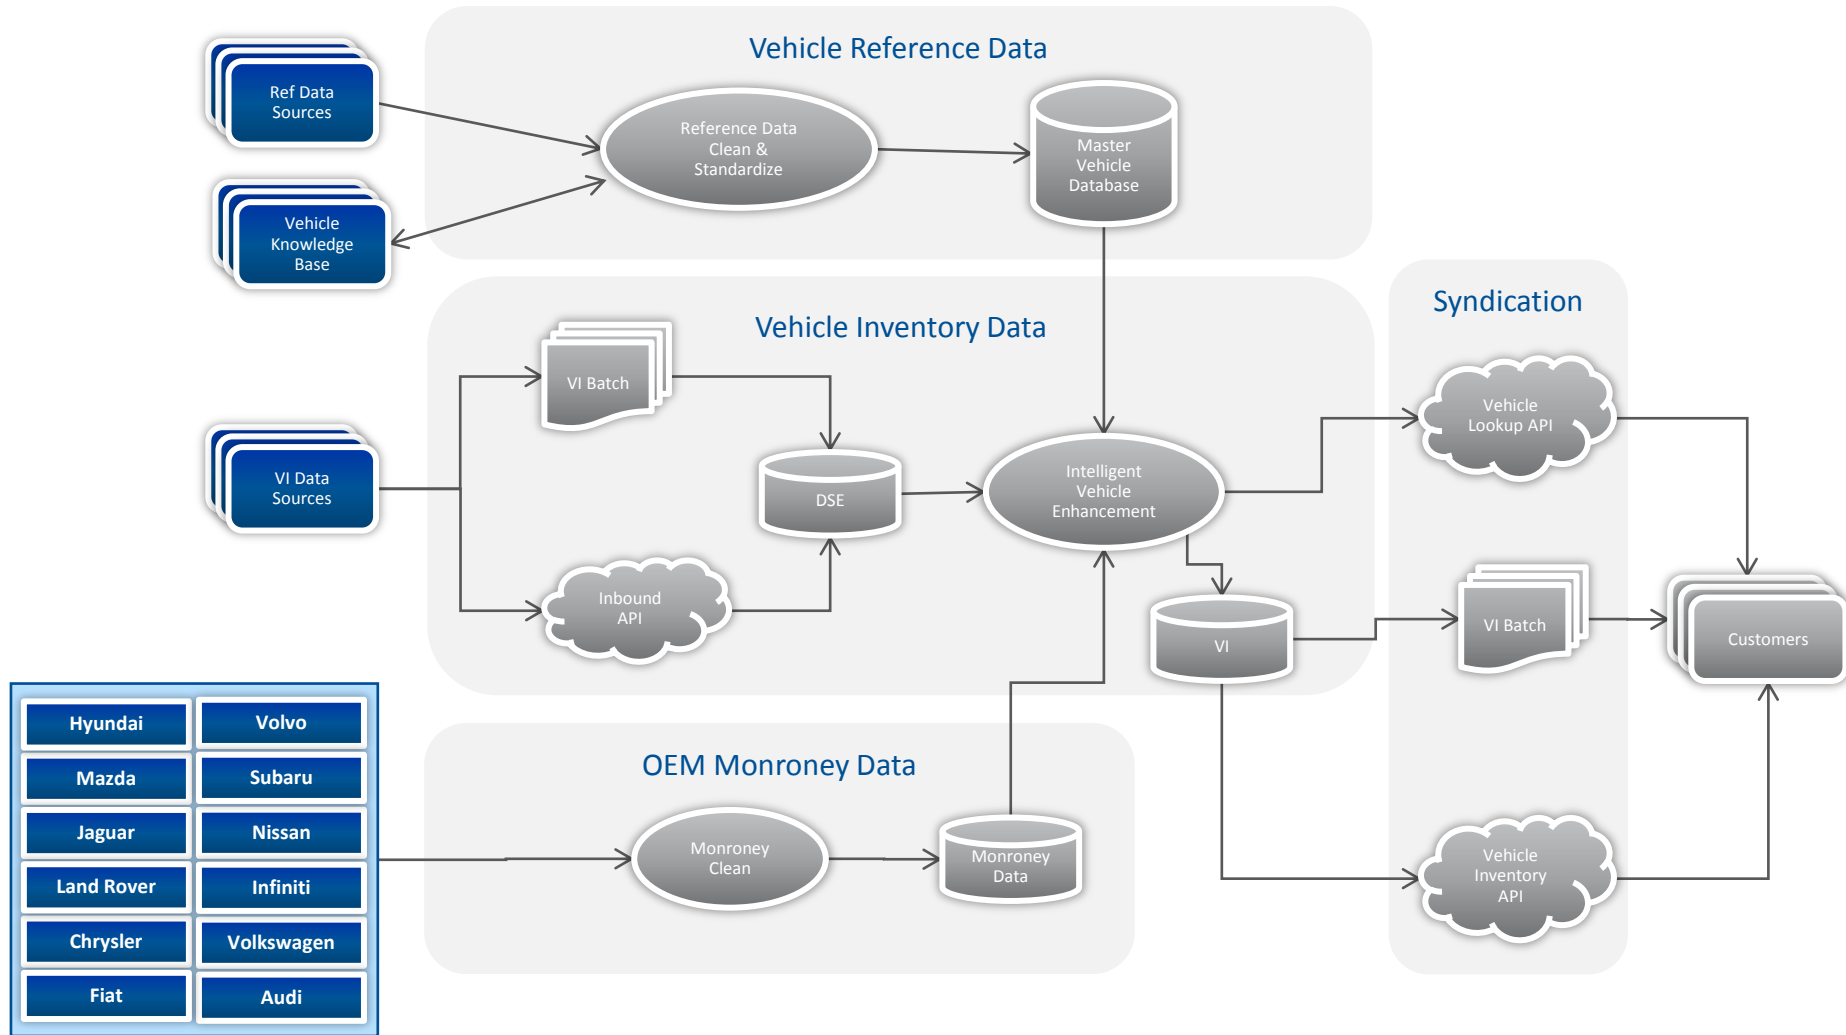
Vehicle Reference Data

Ref Data Sources

Vehicle Knowledge Base

Reference Data Clean & Standardize

Master Vehicle Database

Vehicle Inventory Data

VI Batch

VI Data Sources

DSE

Intelligent Vehicle Enhancement

Inbound API

VI

Syndication

Vehicle Lookup API

VI Batch

Customers

Vehicle Inventory API

OEM Monroney Data

Monroney Clean

Monroney Data

| Hyundai | Volvo |
|---|---|
| Mazda | Subaru |
| Jaguar | Nissan |
| Land Rover | Infiniti |
| Chrysler | Volkswagen |
| Fiat | Audi |